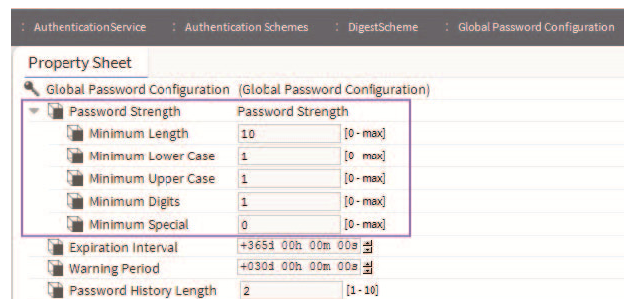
AuthenticationService : Authentication Schemes : DigestScheme : Global Password Configuration

Property Sheet

Global Password Configuration (Global Password Configuration)

| | | |
|---|---|---|
| Password Strength | Password Strength | |
| Minimum Length | 10 | [0 - max] |
| Minimum Lower Case | 1 | [0 - max] |
| Minimum Upper Case | 1 | [0 - max] |
| Minimum Digits | 1 | [0 - max] |
| Minimum Special | 0 | [0 - max] |
| Expiration Interval | +365d 00h 00m 00s | |
| Warning Period | +030d 00h 00m 00s | |
| Password History Length | 2 | [1 - 10] |